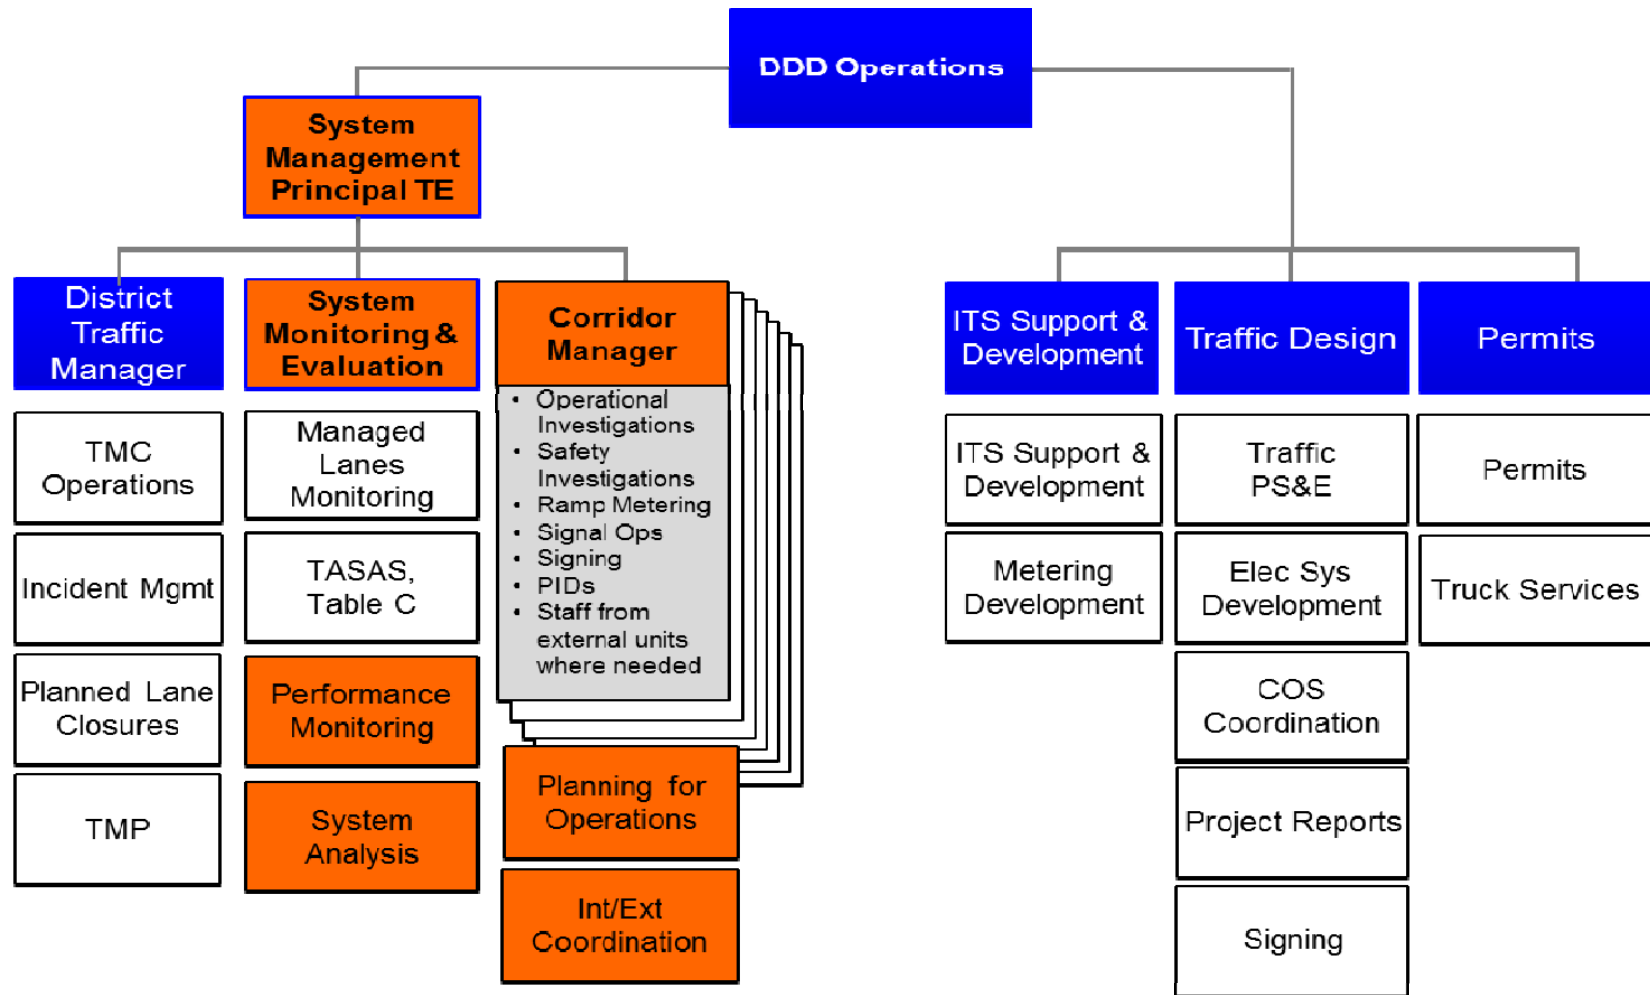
DDD Operations

System Management Principal TE

District Traffic Manager

TMC Operations

Incident Mgmt

Planned Lane Closures

TMP

System Monitoring & Evaluation

Managed Lanes Monitoring

TASAS, Table C

Performance Monitoring

System Analysis

Corridor Manager

- Operational Investigations
- Safety Investigations
- Ramp Metering
- Signal Ops
- Signing
- PIDs
- Staff from external units where needed

Planning for Operations

Int/Ext Coordination

ITS Support & Development

ITS Support & Development

Metering Development

Traffic Design

Traffic PS&E

Elec Sys Development

COS Coordination

Project Reports

Signing

Permits

Permits

Truck Services